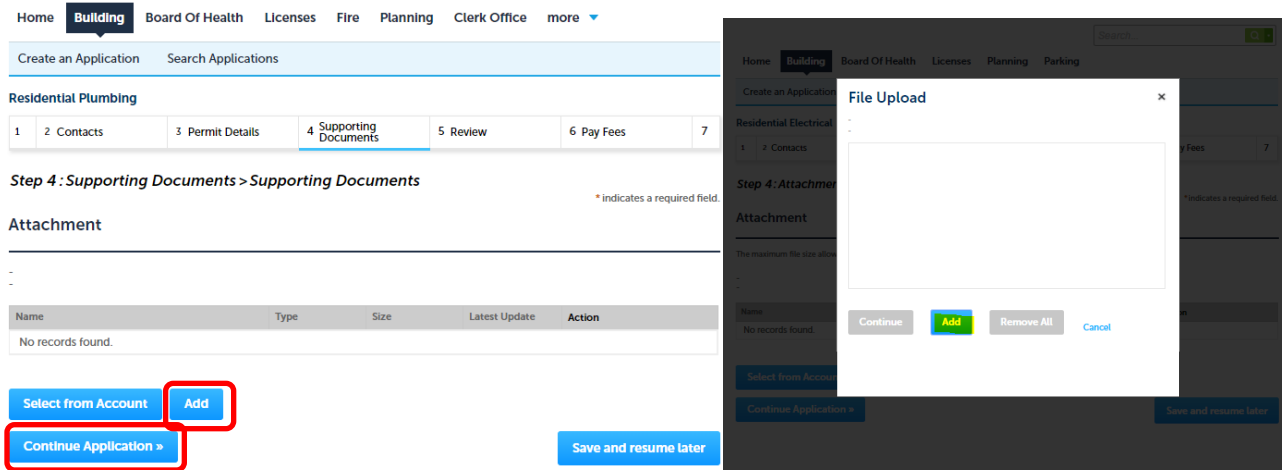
Home Building Board Of Health Licenses Fire Planning Clerk Office more

Create an Application Search Applications

Residential Plumbing

| 1 | 2 Contacts | 3 Permit Details | 4 Supporting Documents | 5 Review | 6 Pay Fees | 7 |
|---|---|---|---|---|---|---|

Step 4 : Supporting Documents > Supporting Documents

* indicates a required field.

Attachment

-
-

| Name | Type | Size | Latest Update | Action |
|---|---|---|---|---|
| No records found. | | | | |

Select from Account Add

Continue Application »

Save and resume later

Search...

Home Building Board Of Health Licenses Planning Parking

Create an Applica

Residential Electrical

1 2 Contacts

Step 4 : Attachm

Attachment

The maximum file size allo

-
-

Name

No records found.

Select from Accoun

Continue Application »

File Upload

-
-

Continue Add Remove All Cancel

y Fees 7

* indicates a required field.

Save and resume later